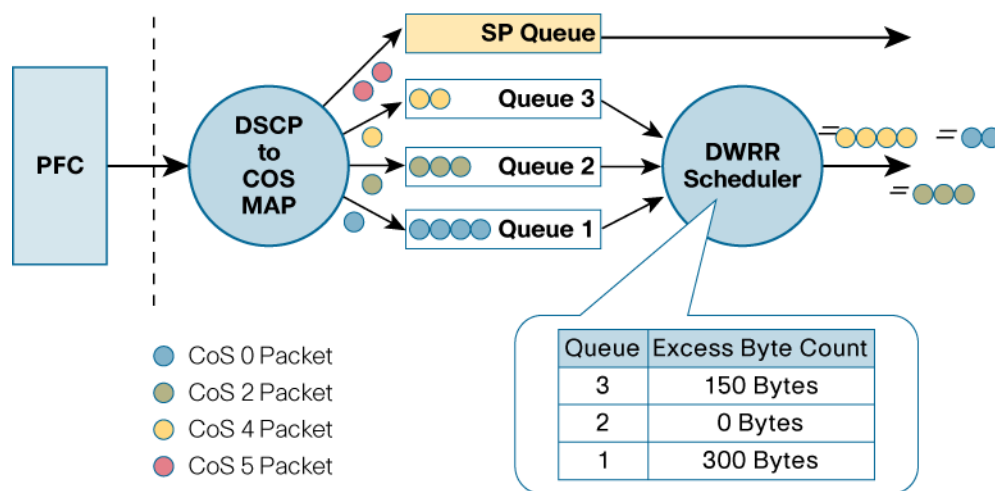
PFC

DSCP to COS MAP

SP Queue

Queue 3

Queue 2

Queue 1

DWRR Scheduler

| Queue | Excess Byte Count |
|---|---|
| 3 | 150 Bytes |
| 2 | 0 Bytes |
| 1 | 300 Bytes |

CoS 0 Packet
CoS 2 Packet
CoS 4 Packet
CoS 5 Packet